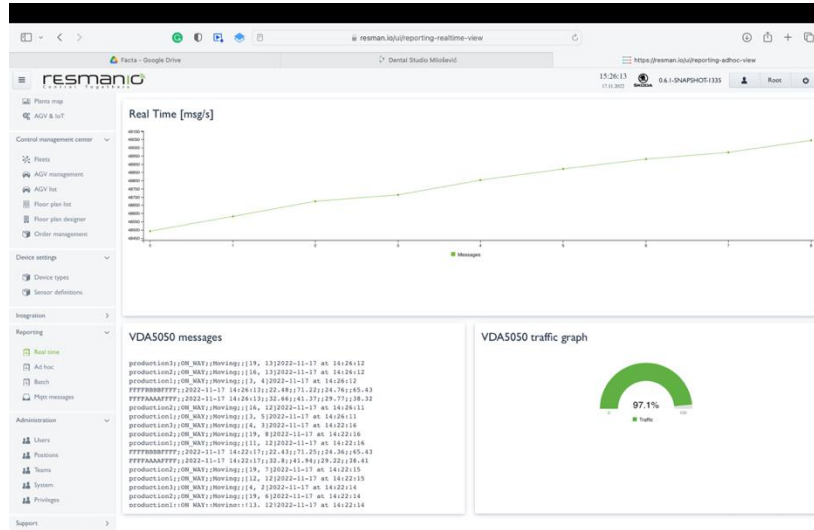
resman.io/ui/reporting-realtime-view

Facta - Google Drive

Dental Studio Milošević

https://resman.io/ui/reporting-adhoc-view

resmanio
Control Together

15:26:13
17.11.2022

SKODA

0.6.1-SNAPSHOT-1335

Root

Plants map
AGV & IoT

Control management center

Fleets
AGV management
AGV list
Floor plan list
Floor plan designer
Order management

Device settings

Device types
Sensor definitions

Integration

Reporting

Real time
Ad hoc
Batch
Mqtt messages

Administration

Users
Positions
Teams
System
Privileges

Support

Real Time [msg/s]

0
1
2
3
4
5
6
7
8

Messages

VDA5050 messages

production3;;ON_WAY;;Moving;;[19, 13]2022-11-17 at 14:26:12
production2;;ON_WAY;;Moving;;[16, 13]2022-11-17 at 14:26:12
production1;;ON_WAY;;Moving;;[3, 4]2022-11-17 at 14:26:12
FFFFBBBBFFFF;;2022-11-17 14:26:13;;22.48;;71.22;;24.76;;65.43
FFFFAAAAFFFF;;2022-11-17 14:26:13;;32.66;;41.37;;29.77;;38.32
production2;;ON_WAY;;Moving;;[16, 12]2022-11-17 at 14:26:11
production1;;ON_WAY;;Moving;;[3, 5]2022-11-17 at 14:26:11
production1;;ON_WAY;;Moving;;[4, 3]2022-11-17 at 14:22:16
production2;;ON_WAY;;Moving;;[19, 8]2022-11-17 at 14:22:16
production2;;ON_WAY;;Moving;;[11, 12]2022-11-17 at 14:22:16
FFFFBBBBFFFF;;2022-11-17 14:22:17;;22.43;;71.25;;24.36;;65.43
FFFFAAAAFFFF;;2022-11-17 14:22:17;;32.8;;41.94;;29.32;;38.41
production2;;ON_WAY;;Moving;;[19, 7]2022-11-17 at 14:22:15
production1;;ON_WAY;;Moving;;[12, 12]2022-11-17 at 14:22:15
production3;;ON_WAY;;Moving;;[4, 2]2022-11-17 at 14:22:14
production2;;ON_WAY;;Moving;;[19, 6]2022-11-17 at 14:22:14
production1;;ON_WAY;;Moving;;[13, 12]2022-11-17 at 14:22:14

VDA5050 traffic graph

97.1%

Traffic